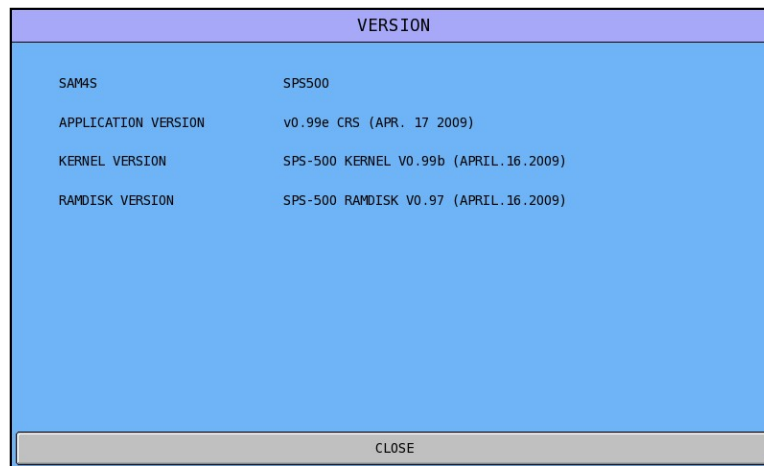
VERSION

| | |
|---|---|
| SAM4S | SPS500 |
| APPLICATION VERSION | v0.99e CRS (APR. 17 2009) |
| KERNEL VERSION | SPS-500 KERNEL V0.99b (APRIL.16.2009) |
| RAMDISK VERSION | SPS-500 RAMDISK V0.97 (APRIL.16.2009) |

CLOSE